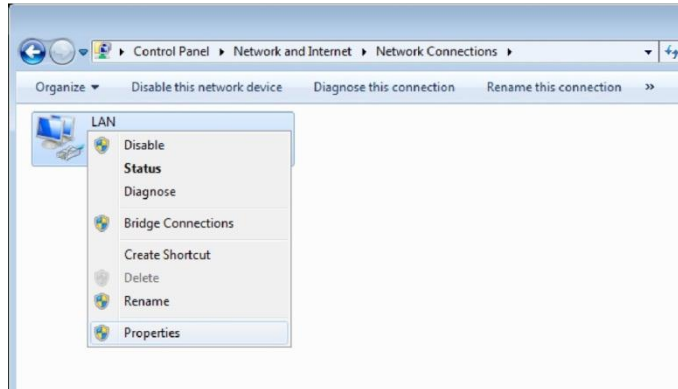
▸ Control Panel ▸ Network and Internet ▸ Network Connections ▸

Organize ▾ Disable this network device Diagnose this connection Rename this connection »

LAN

Disable
Status
Diagnose

Bridge Connections

Create Shortcut
Delete
Rename

Properties